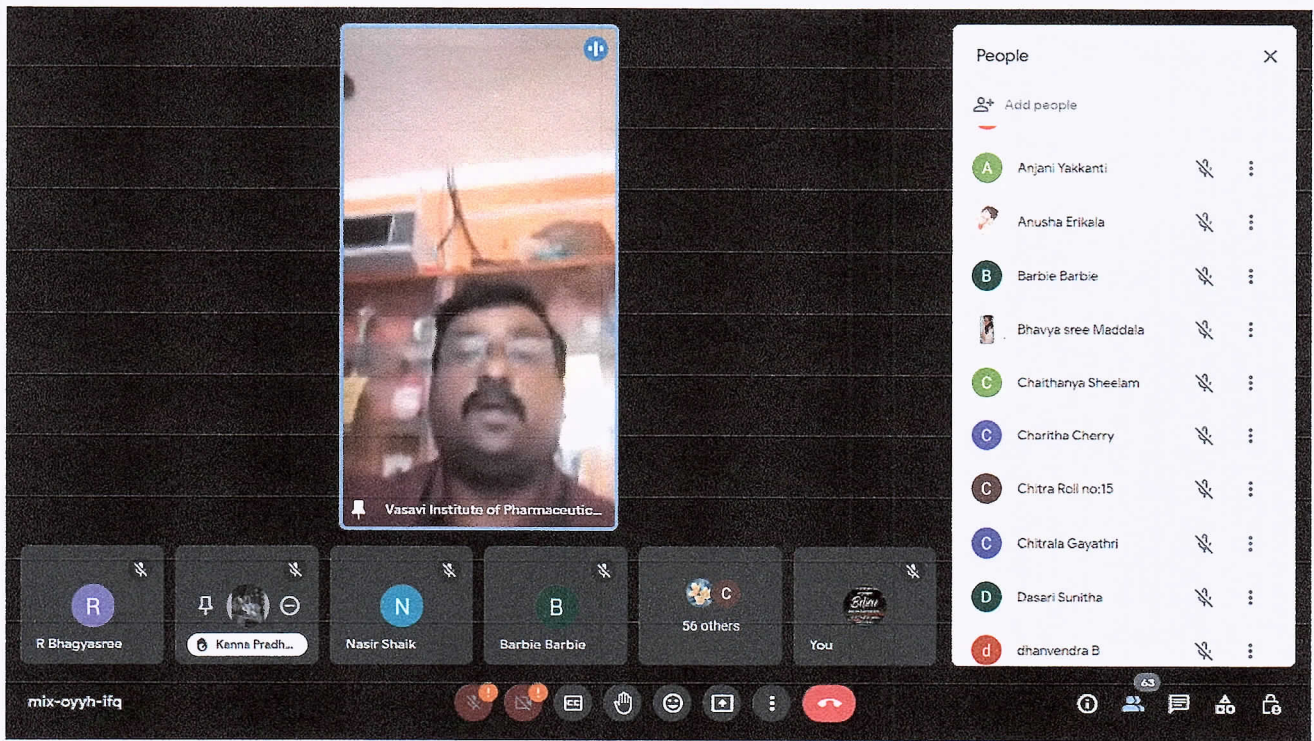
Vasavi Institute of Pharmaceutic...

People

Add people

A Anjani Yakkanti
Anusha Erikala
B Barbie Barbie
Bhavya sree Maddala
C Chaithanya Sheelam
C Charitha Cherry
C Chitra Roll no:15
C Chitrala Gayathri
D Dasari Sunitha
d dhanvendra B

R
R Bhagyasree

Kenna Pradh...

N
Nasir Shaik

B
Barbie Barbie

C
56 others

You

mix-oyyh-ifq

63